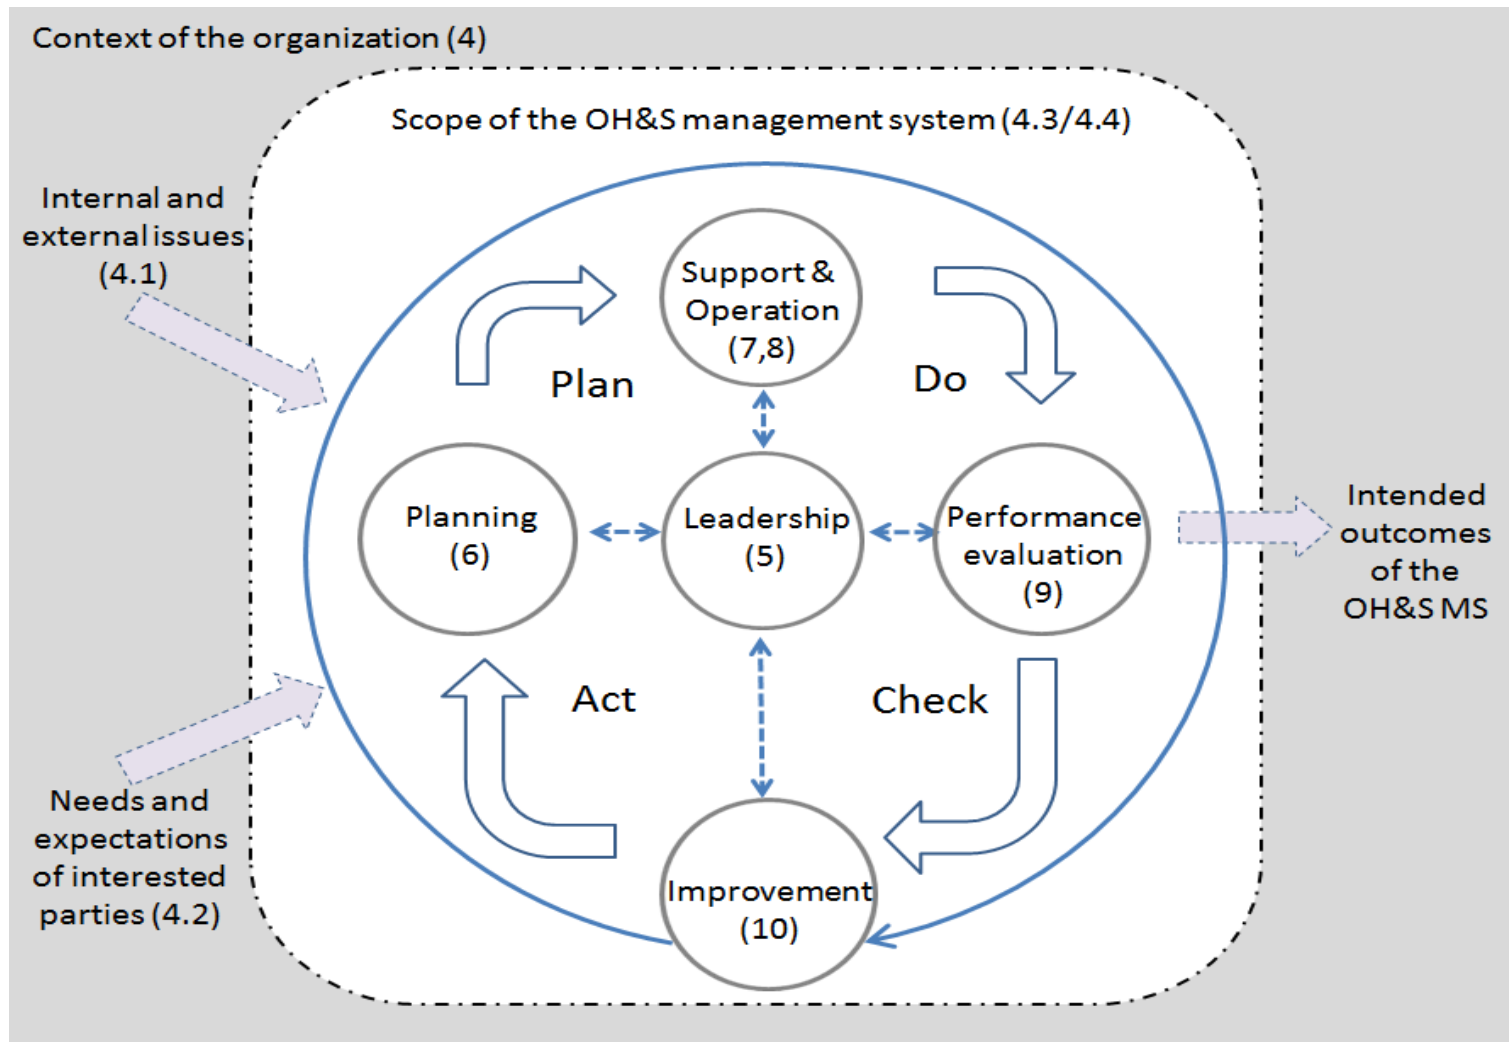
Context of the organization (4)

Scope of the OH&S management system (4.3/4.4)

Internal and external issues (4.1)

Support & Operation (7,8)

Plan

Do

Planning (6)

Leadership (5)

Performance evaluation (9)

Intended outcomes of the OH&S MS

Act

Check

Needs and expectations of interested parties (4.2)

Improvement (10)